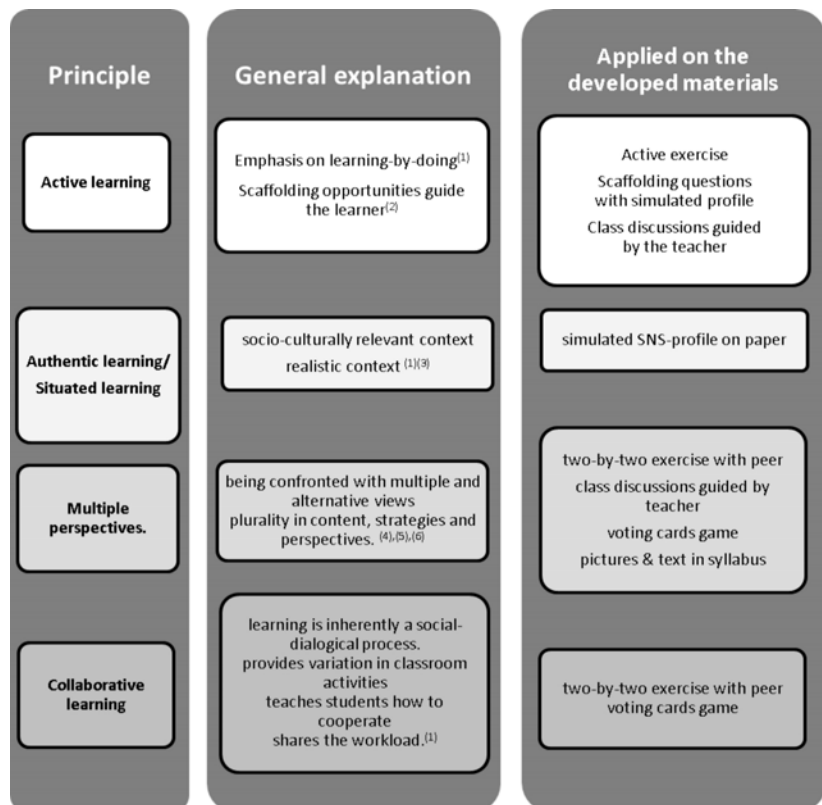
Principle

Active learning

Authentic learning/ Situated learning

Multiple perspectives.

Collaborative learning

General explanation

Emphasis on learning-by-doing$^{(1)}$
Scaffolding opportunities guide the learner$^{(2)}$

socio-culturally relevant context
realistic context $^{(1)(3)}$

being confronted with multiple and alternative views
plurality in content, strategies and perspectives. $^{(4),(5),(6)}$

learning is inherently a social-dialogical process.
provides variation in classroom activities
teaches students how to cooperate
shares the workload.$^{(1)}$

Applied on the developed materials

Active exercise
Scaffolding questions with simulated profile
Class discussions guided by the teacher

simulated SNS-profile on paper

two-by-two exercise with peer
class discussions guided by teacher
voting cards game
pictures & text in syllabus

two-by-two exercise with peer
voting cards game